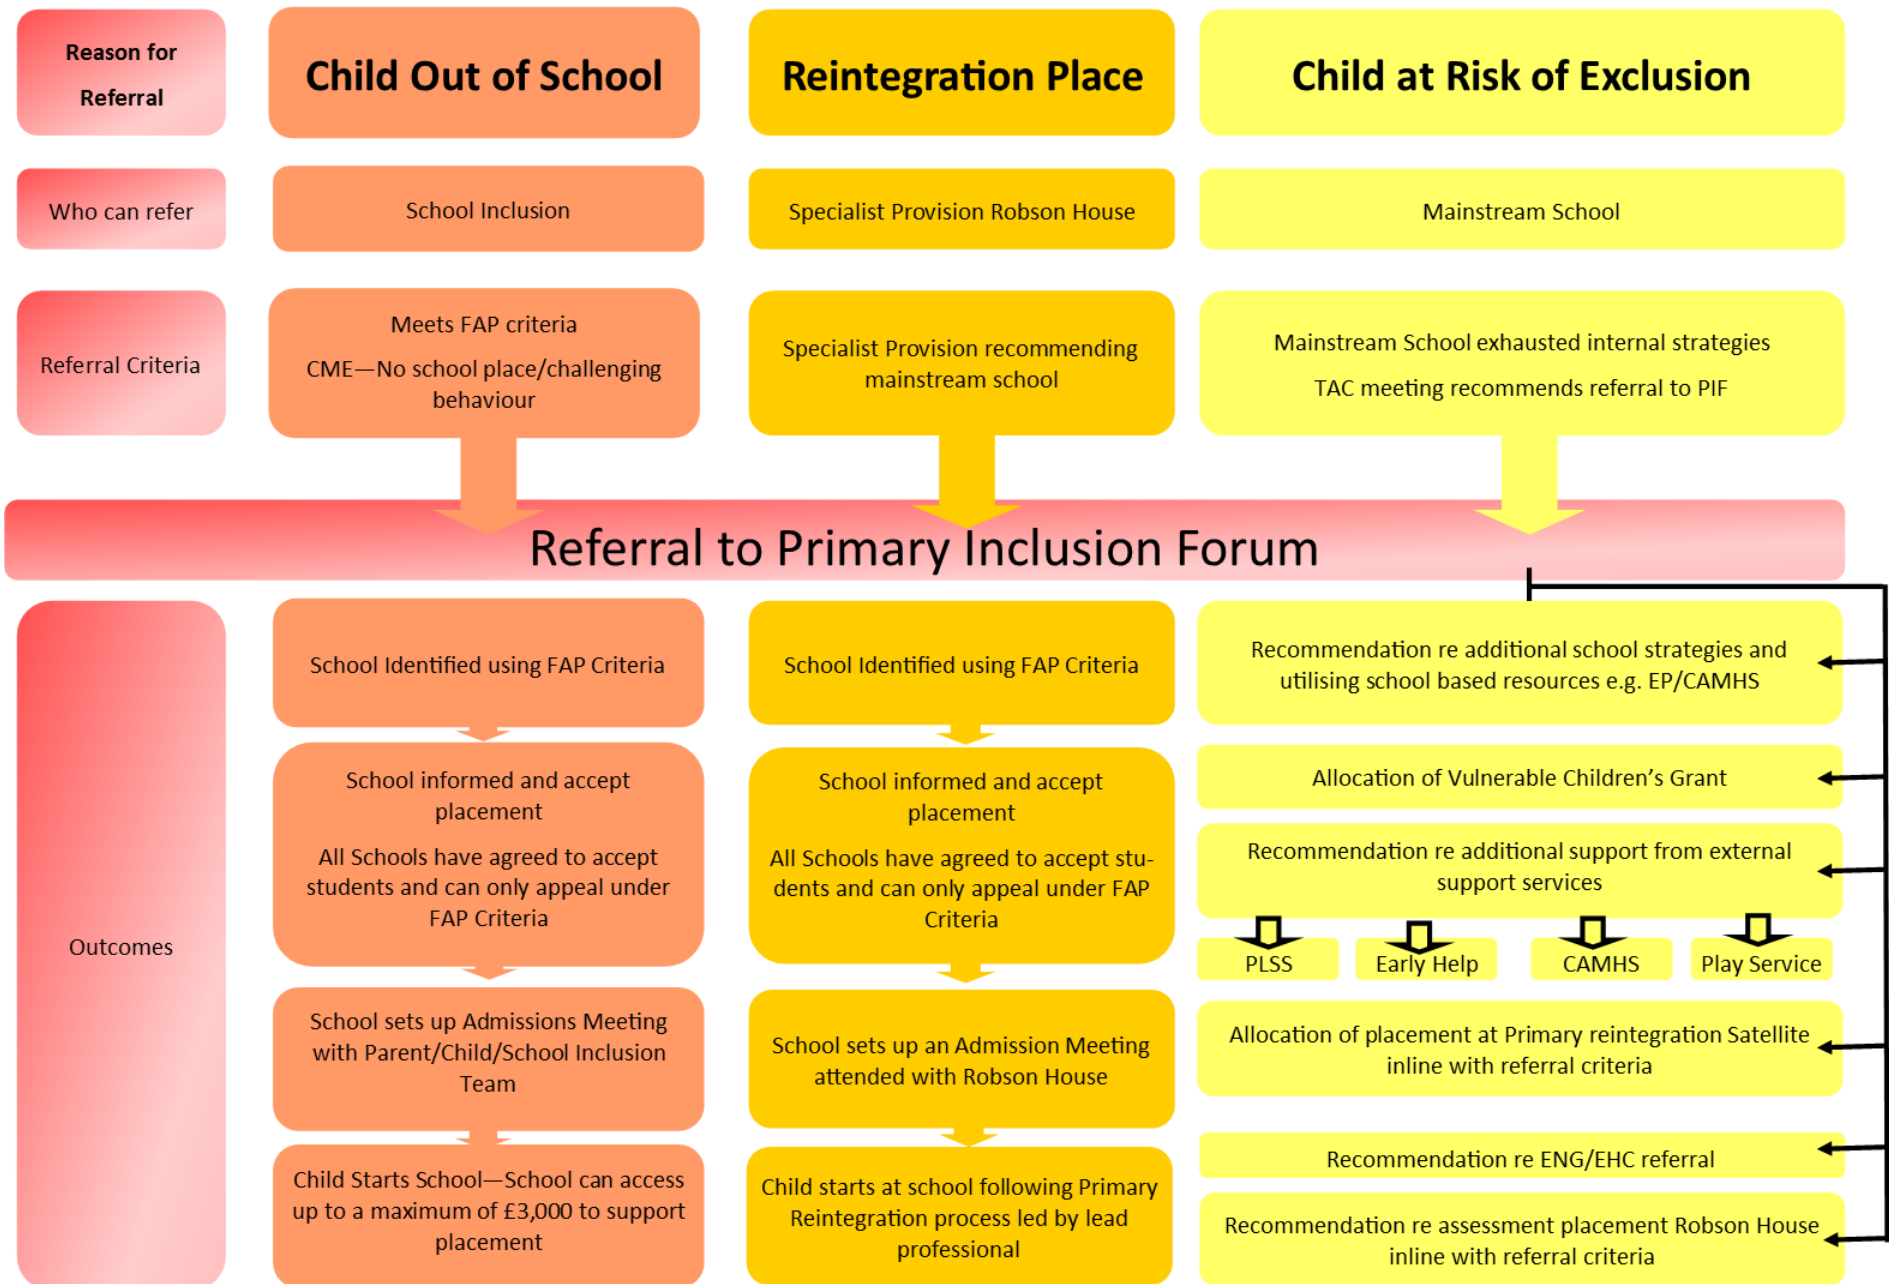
Reason for Referral

Child Out of School

Reintegration Place

Child at Risk of Exclusion

Who can refer

School Inclusion

Specialist Provision Robson House

Mainstream School

Referral Criteria

Meets FAP criteria

CME—No school place/challenging behaviour

Specialist Provision recommending mainstream school

Mainstream School exhausted internal strategies

TAC meeting recommends referral to PIF

Referral to Primary Inclusion Forum

Outcomes

School Identified using FAP Criteria

School informed and accept placement

All Schools have agreed to accept students and can only appeal under FAP Criteria

School sets up Admissions Meeting with Parent/Child/School Inclusion Team

Child Starts School—School can access up to a maximum of £3,000 to support placement

School Identified using FAP Criteria

School informed and accept placement

All Schools have agreed to accept students and can only appeal under FAP Criteria

School sets up an Admission Meeting attended with Robson House

Child starts at school following Primary Reintegration process led by lead professional

Recommendation re additional school strategies and utilising school based resources e.g. EP/CAMHS

Allocation of Vulnerable Children's Grant

Recommendation re additional support from external support services

PLSS

Early Help

CAMHS

Play Service

Allocation of placement at Primary reintegration Satellite inline with referral criteria

Recommendation re ENG/EHC referral

Recommendation re assessment placement Robson House inline with referral criteria